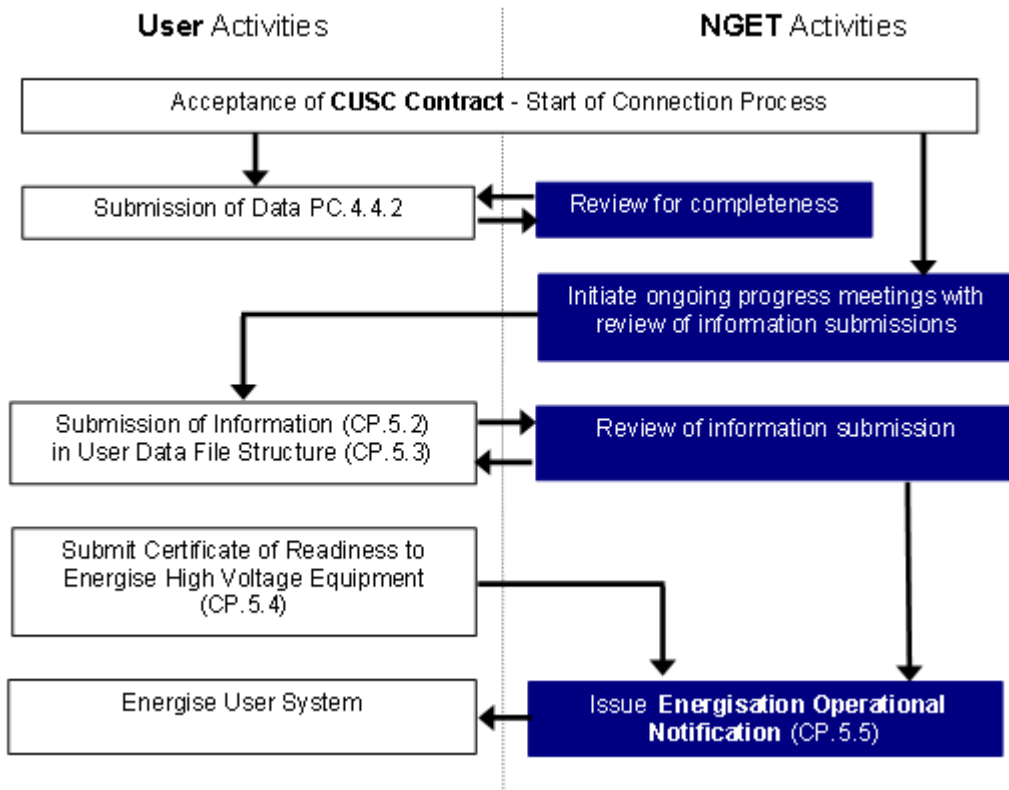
**User** Activities

**NGET** Activities

Acceptance of **CUSC Contract** - Start of Connection Process

Submission of Data PC.4.4.2

Review for completeness

Initiate ongoing progress meetings with review of information submissions

Submission of Information (CP.5.2) in User Data File Structure (CP.5.3)

Review of information submission

Submit Certificate of Readiness to Energise High Voltage Equipment (CP.5.4)

Energise User System

Issue **Energisation Operational Notification** (CP.5.5)